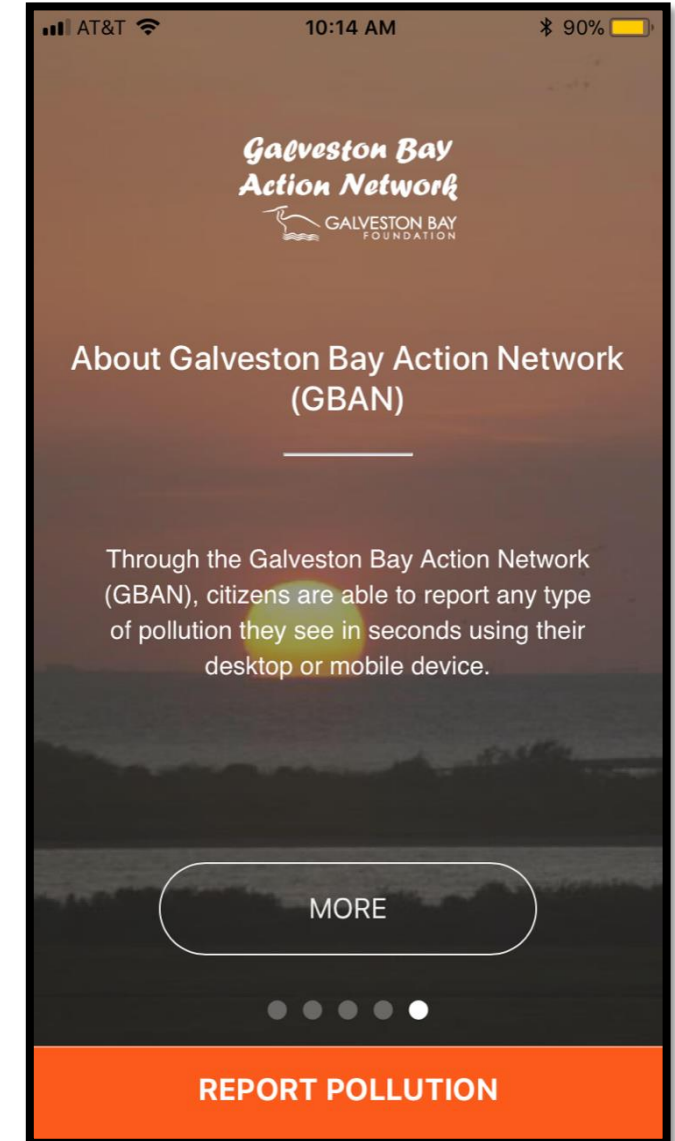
AT&T 10:14 AM 90%

Galveston Bay Action Network

GALVESTON BAY FOUNDATION

About Galveston Bay Action Network (GBAN)

Through the Galveston Bay Action Network (GBAN), citizens are able to report any type of pollution they see in seconds using their desktop or mobile device.

MORE

REPORT POLLUTION